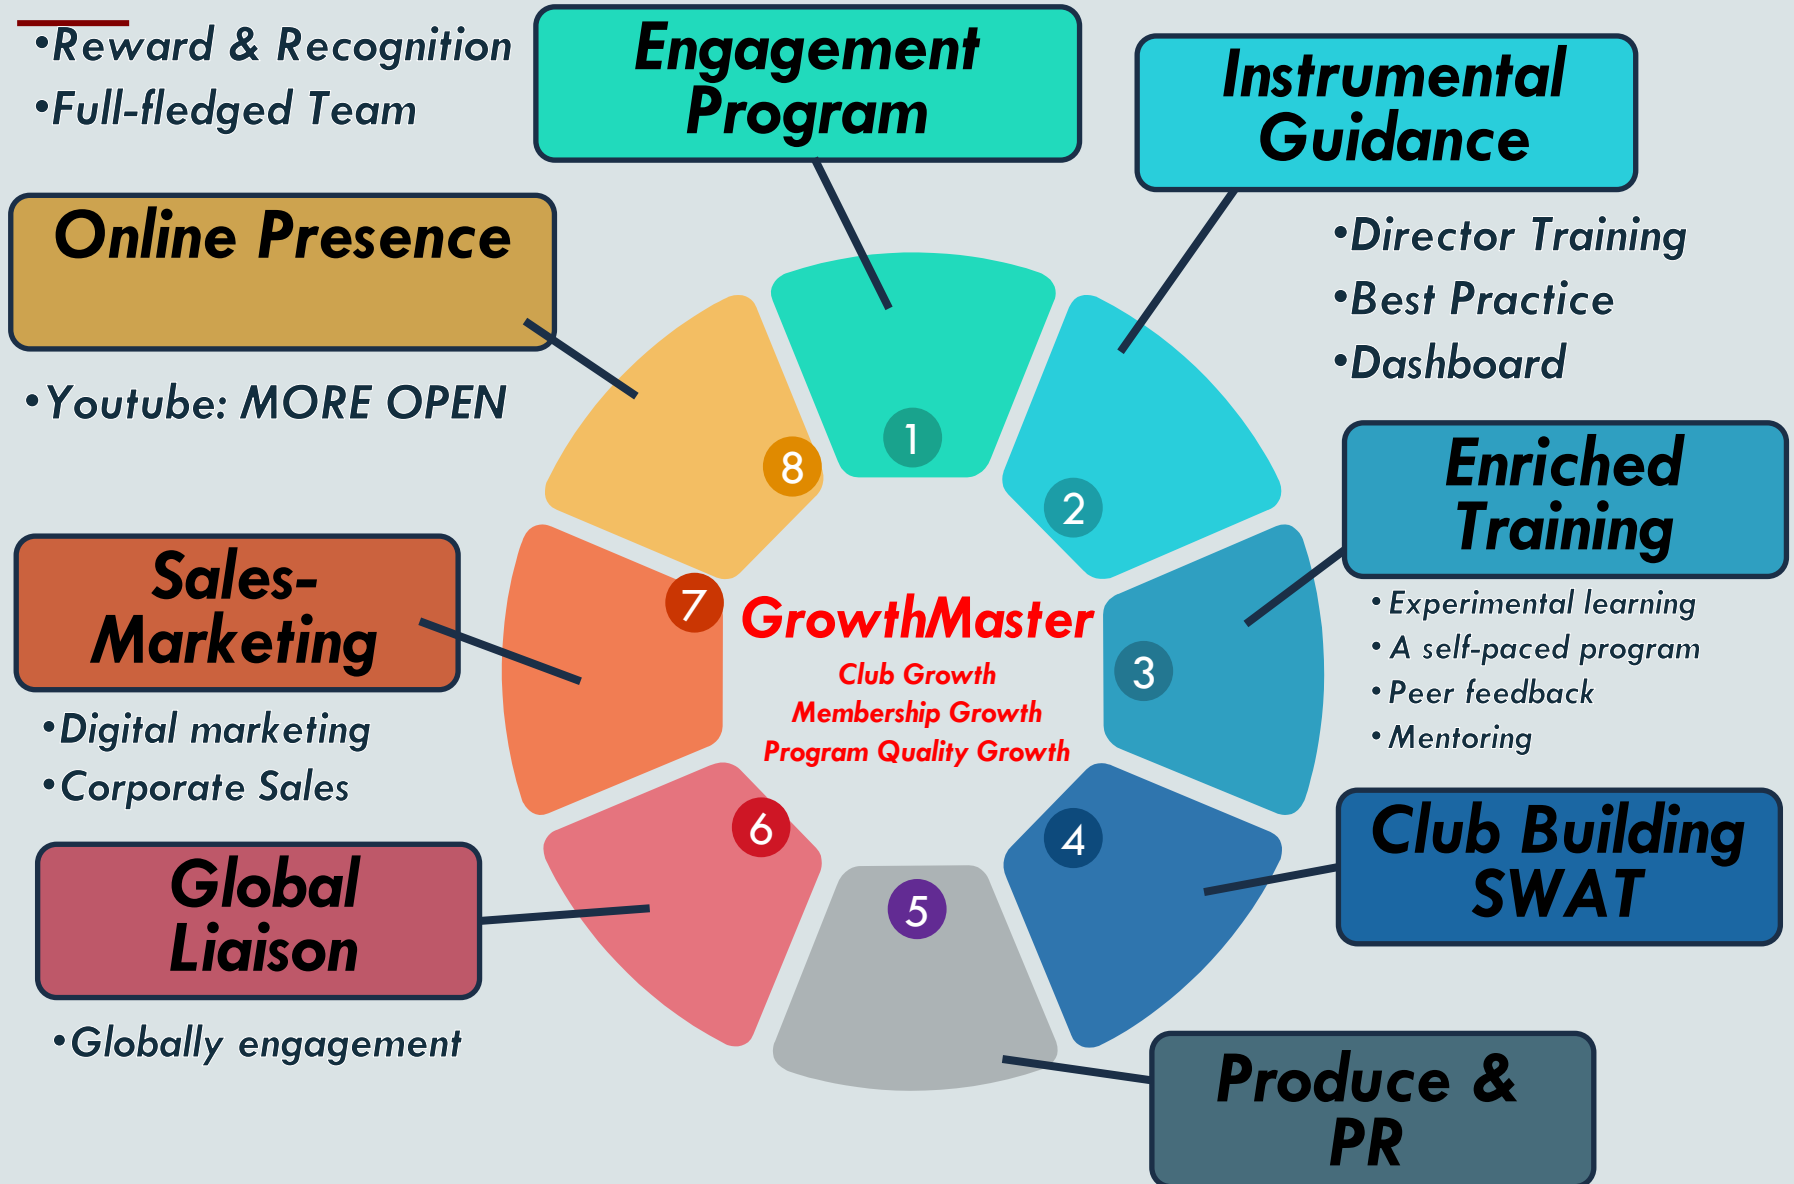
•Reward & Recognition
•Full-fledged Team

Engagement Program

Instrumental Guidance

•Director Training
•Best Practice
•Dashboard

Online Presence

•Youtube: MORE OPEN

Enriched Training

• Experimental learning
• A self-paced program
• Peer feedback
• Mentoring

Sales-Marketing

•Digital marketing
•Corporate Sales

Club Building SWAT

Global Liaison

•Globally engagement

Produce & PR

1
2
3
4
5
6
7
8

GrowthMaster
Club Growth
Membership Growth
Program Quality Growth